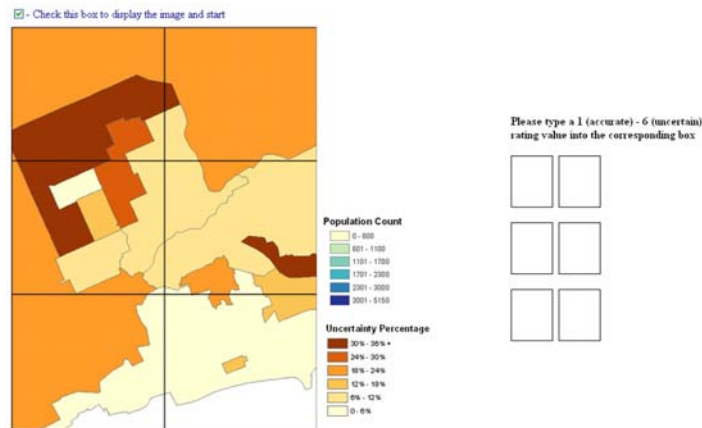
- Check this box to display the image and start

Population Count
0 - 600
601 - 1100
1101 - 1700
1701 - 2300
2301 - 3000
3001 - 5150

Uncertainty Percentage
30% - 36% +
24% - 30%
18% - 24%
12% - 18%
6% - 12%
0 - 6%

Please type a 1 (accurate) - 6 (uncertain) rating value into the corresponding box